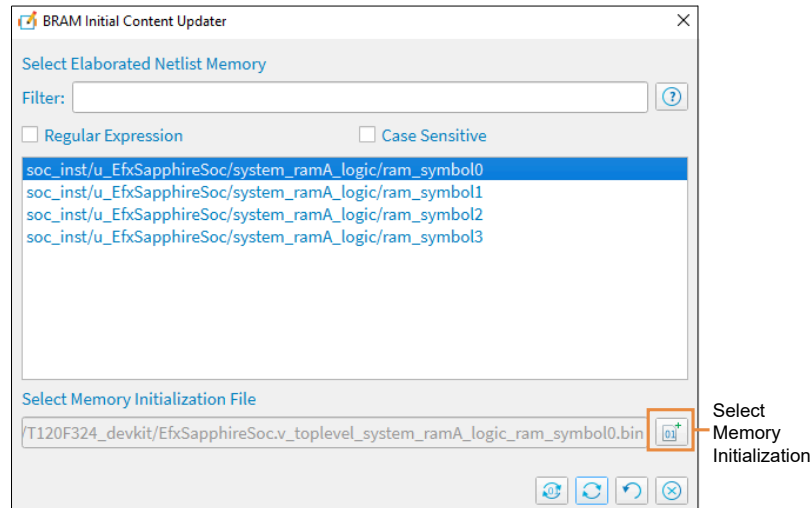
BRAM Initial Content Updater

Select Elaborated Netlist Memory

Filter:

Regular Expression

Case Sensitive

soc_inst/u_EfxSapphireSoc/system_ramA_logic/ram_symbol0
soc_inst/u_EfxSapphireSoc/system_ramA_logic/ram_symbol1
soc_inst/u_EfxSapphireSoc/system_ramA_logic/ram_symbol2
soc_inst/u_EfxSapphireSoc/system_ramA_logic/ram_symbol3

Select Memory Initialization File

/T120F324_devkit/EfxSapphireSoc.v_toplevel_system_ramA_logic_ram_symbol0.bin

Select Memory Initialization